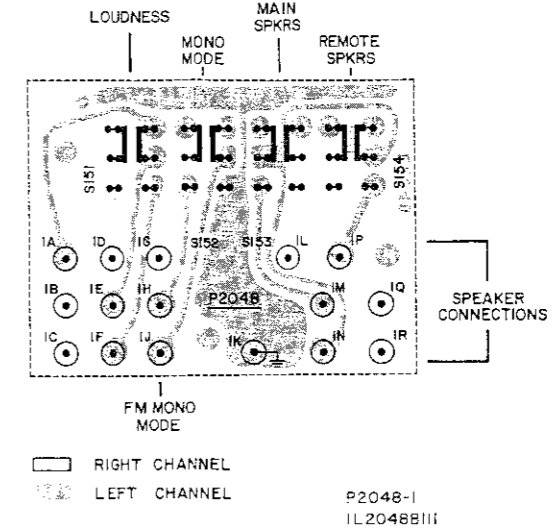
LOUDNESS

MONO MODE

MAIN SPKRS

REMOTE SPKRS

S151

S154

1A 1D 1G S152 S153 1L 1P

1B 1E 1H 1M 1Q

P2048

1C 1F 1J 1K 1N 1R

SPEAKER CONNECTIONS

FM MONO MODE

RIGHT CHANNEL

LEFT CHANNEL

P2048-1
IL2048BIII